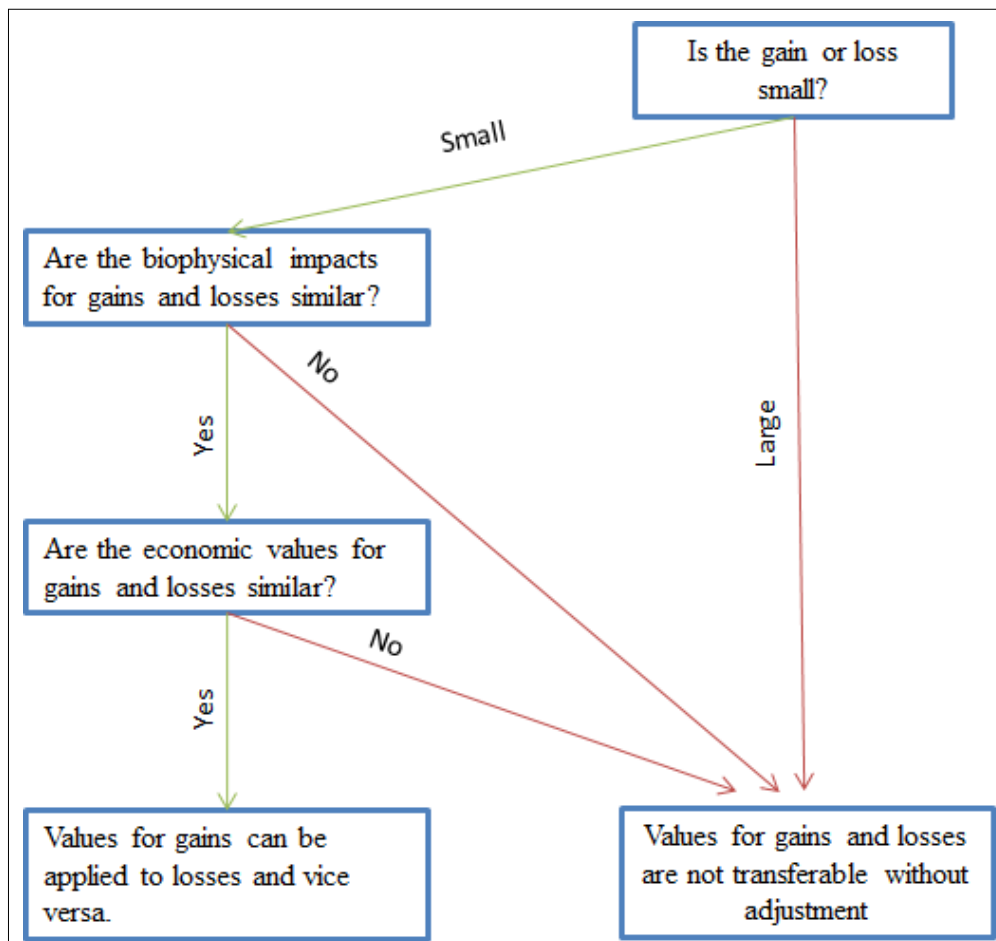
Is the gain or loss small?

Small

Large

Are the biophysical impacts for gains and losses similar?

No

Yes

Are the economic values for gains and losses similar?

No

Yes

Values for gains can be applied to losses and vice versa.

Values for gains and losses are not transferable without adjustment